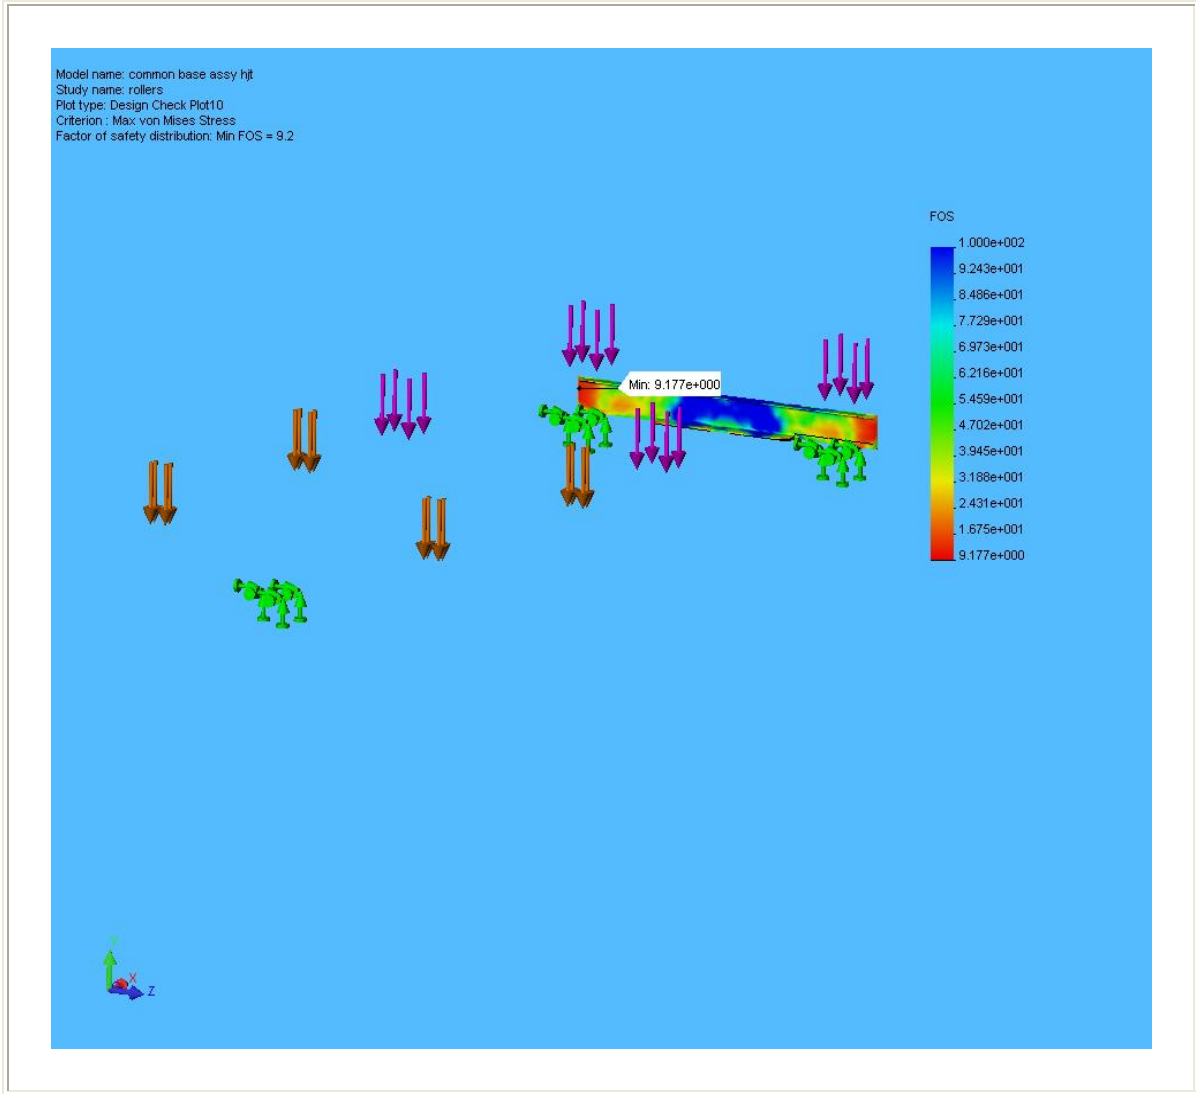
Model name: common base assy hjt
Study name: rollers
Plot type: Design Check Plot10
Criterion : Max von Mises Stress
Factor of safety distribution: Min FOS = 9.2

Min: 9.177e+000

FOS
1.000e+002
9.243e+001
8.486e+001
7.729e+001
6.973e+001
6.216e+001
5.459e+001
4.702e+001
3.945e+001
3.188e+001
2.431e+001
1.675e+001
9.177e+000

Y
X
Z